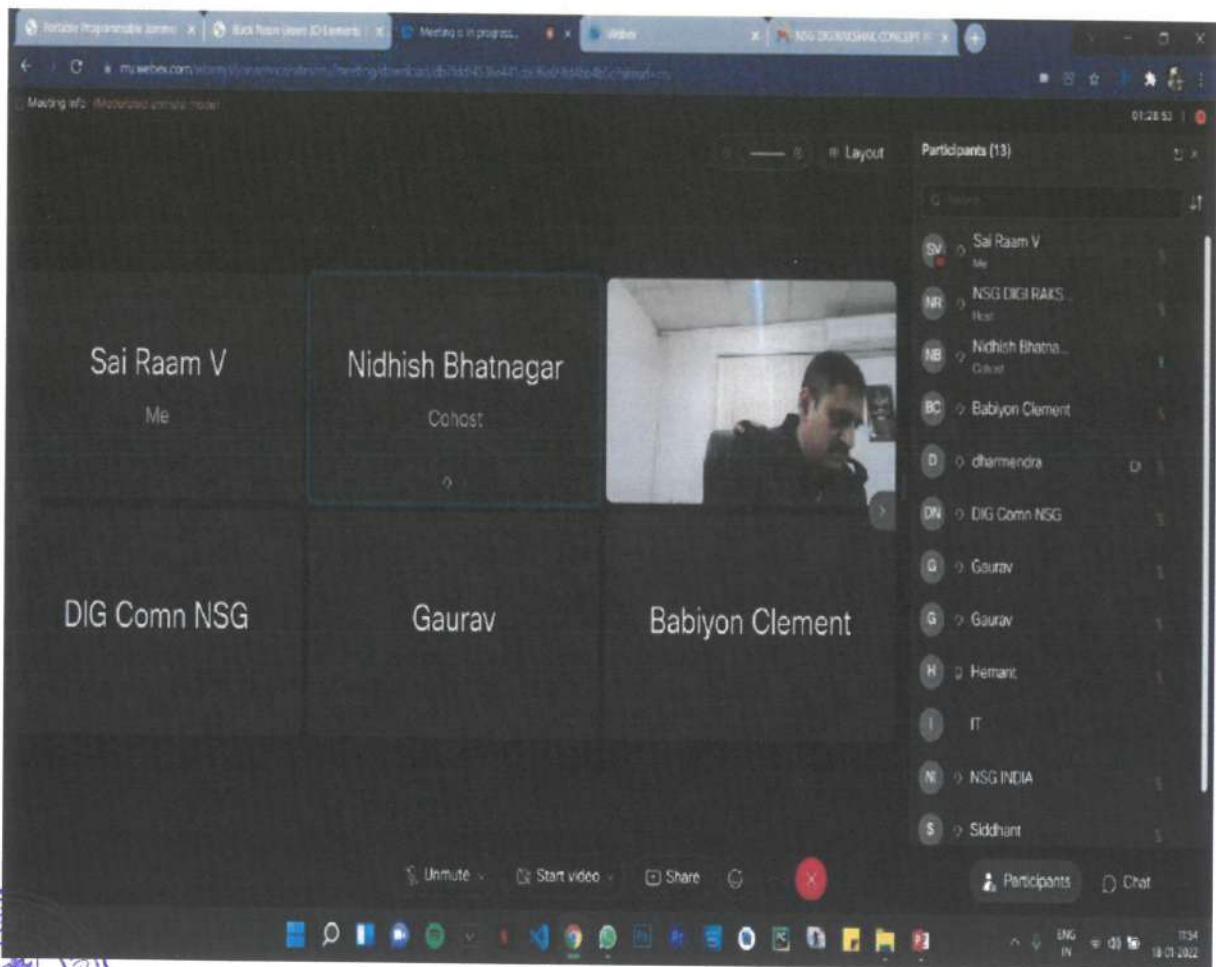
Portable Programmable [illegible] | Rock Paper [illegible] | Meeting is in progress | Webex | NSG DIGIRAKSHAK CONCEPT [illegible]

my.webex.com/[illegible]

Meeting info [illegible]

01:28:53

Layout

Participants (13)

SV Sai Raam V
Me

NR NSG DIGI RAKS...
Host

NB Nidhish Bhatna...
Cohost

BC Babiyon Clement

D dharmendra

DN DIG Comn NSG

G Gaurav

G Gaurav

H Hemant

I IT

N NSG INDIA

S Siddhant

Sai Raam V
Me

Nidhish Bhatnagar
Cohost

DIG Comn NSG

Gaurav

Babiyon Clement

Unmute

Start video

Share

Participants

Chat

ENG IN

11:54
18-01-2022